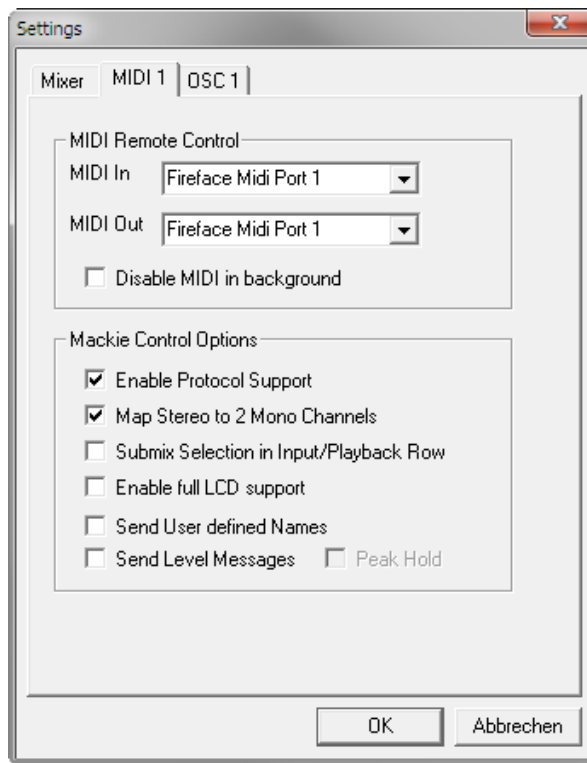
Settings

Mixer | MIDI 1 | OSC 1

MIDI Remote Control

MIDI In Fireface Midi Port 1

MIDI Out Fireface Midi Port 1

Disable MIDI in background

Mackie Control Options

Enable Protocol Support

Map Stereo to 2 Mono Channels

Submix Selection in Input/Playback Row

Enable full LCD support

Send User defined Names

Send Level Messages Peak Hold

OK Abbrechen